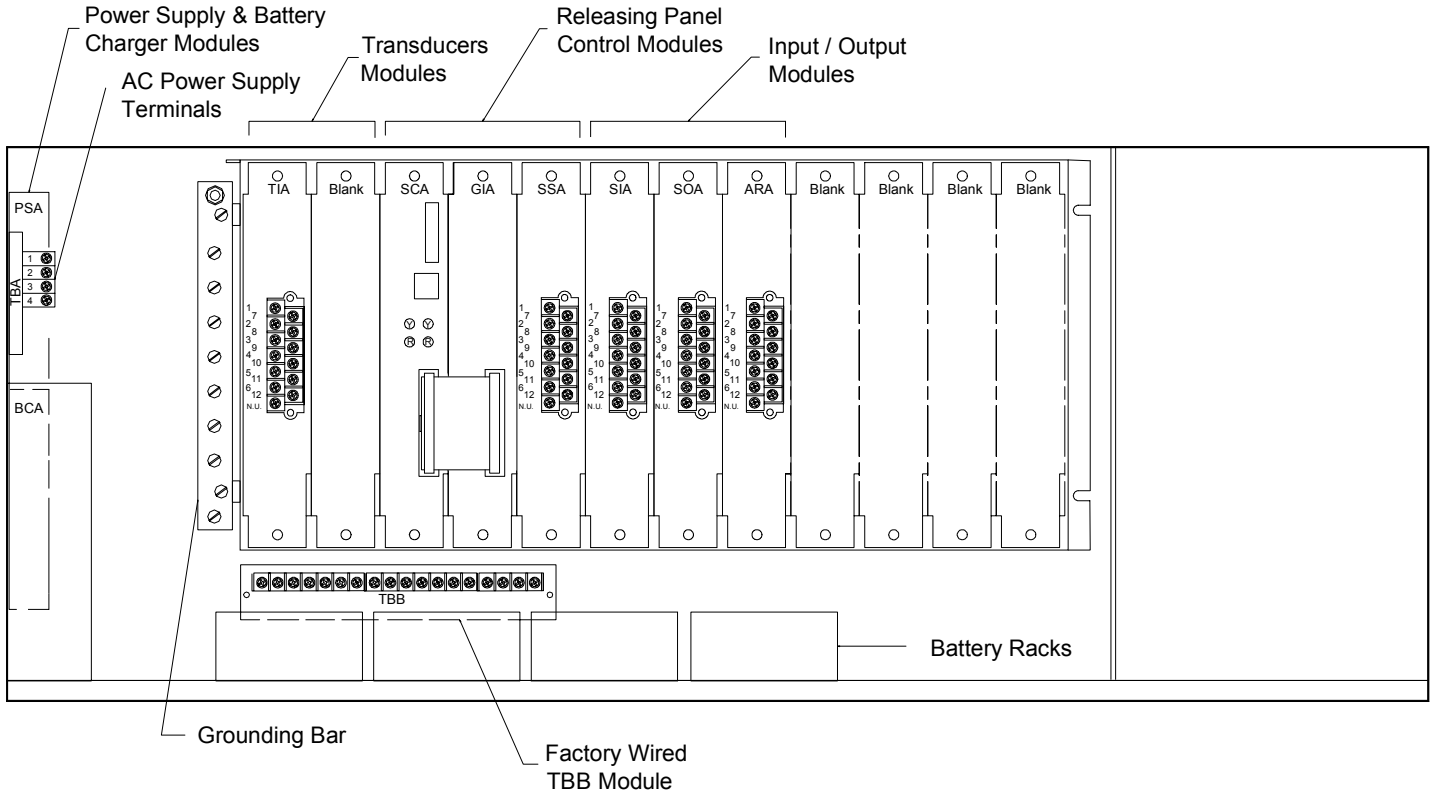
Power Supply & Battery Charger Modules

AC Power Supply Terminals

Transducers Modules

Releasing Panel Control Modules

Input / Output Modules

PSA

TBA

1
2
3
4

BCA

TIA

Blank

SCA

GIA

SSA

SIA

SOA

ARA

Blank

Blank

Blank

Blank

1 7
2 8
3 9
4 10
5 11
6 12
N.U.

Y Y
R R

1 7
2 8
3 9
4 10
5 11
6 12
N.U.

1 7
2 8
3 9
4 10
5 11
6 12
N.U.

1 7
2 8
3 9
4 10
5 11
6 12
N.U.

1 7
2 8
3 9
4 10
5 11
6 12
N.U.

TBB

Battery Racks

Grounding Bar

Factory Wired TBB Module